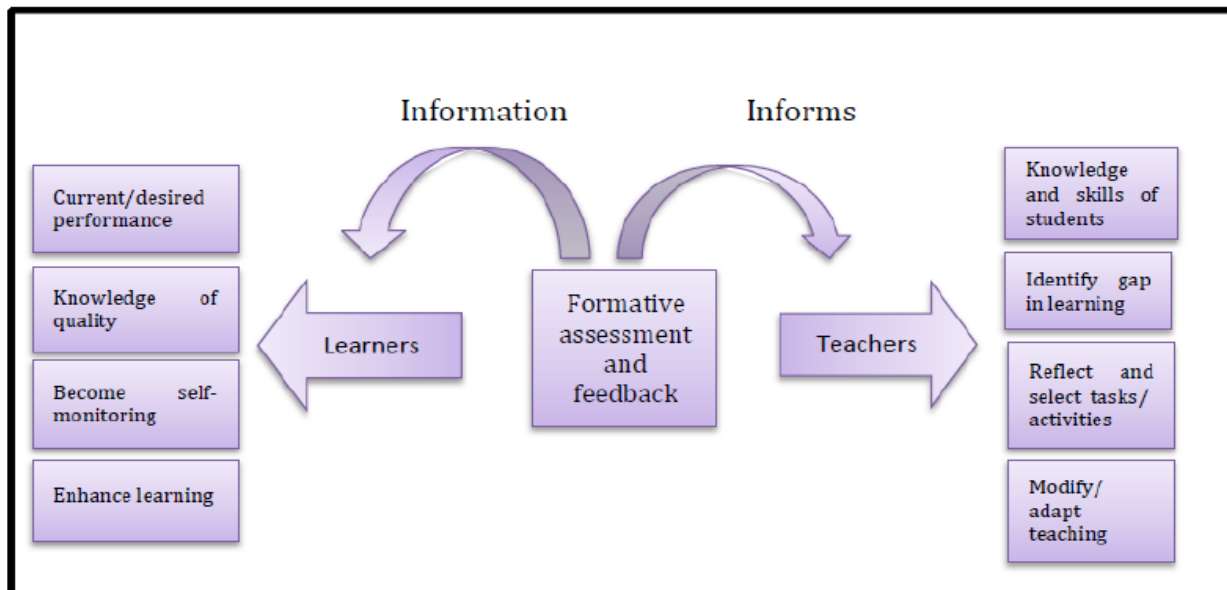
Information

Informs

Current/desired performance

Knowledge of quality

Become self-monitoring

Enhance learning

Learners

Formative assessment and feedback

Teachers

Knowledge and skills of students

Identify gap in learning

Reflect and select tasks/ activities

Modify/ adapt teaching